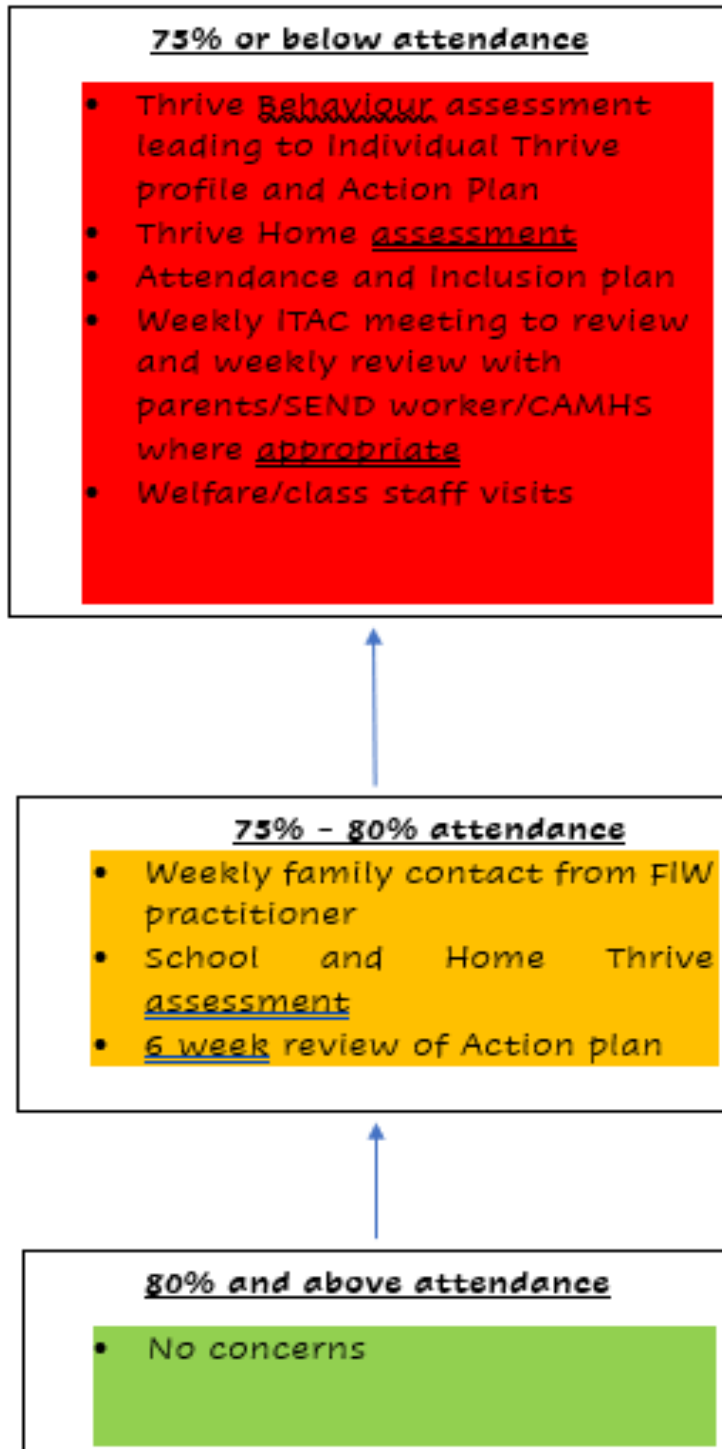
75% or below attendance

- Thrive Behaviour assessment leading to Individual Thrive profile and Action Plan
- Thrive Home assessment
- Attendance and Inclusion plan
- Weekly ITAC meeting to review and weekly review with parents/SEND worker/CAMHS where appropriate
- Welfare/class staff visits

75% - 80% attendance

- Weekly family contact from FIW practitioner
- School and Home Thrive assessment
- 6 week review of Action plan

80% and above attendance

- No concerns